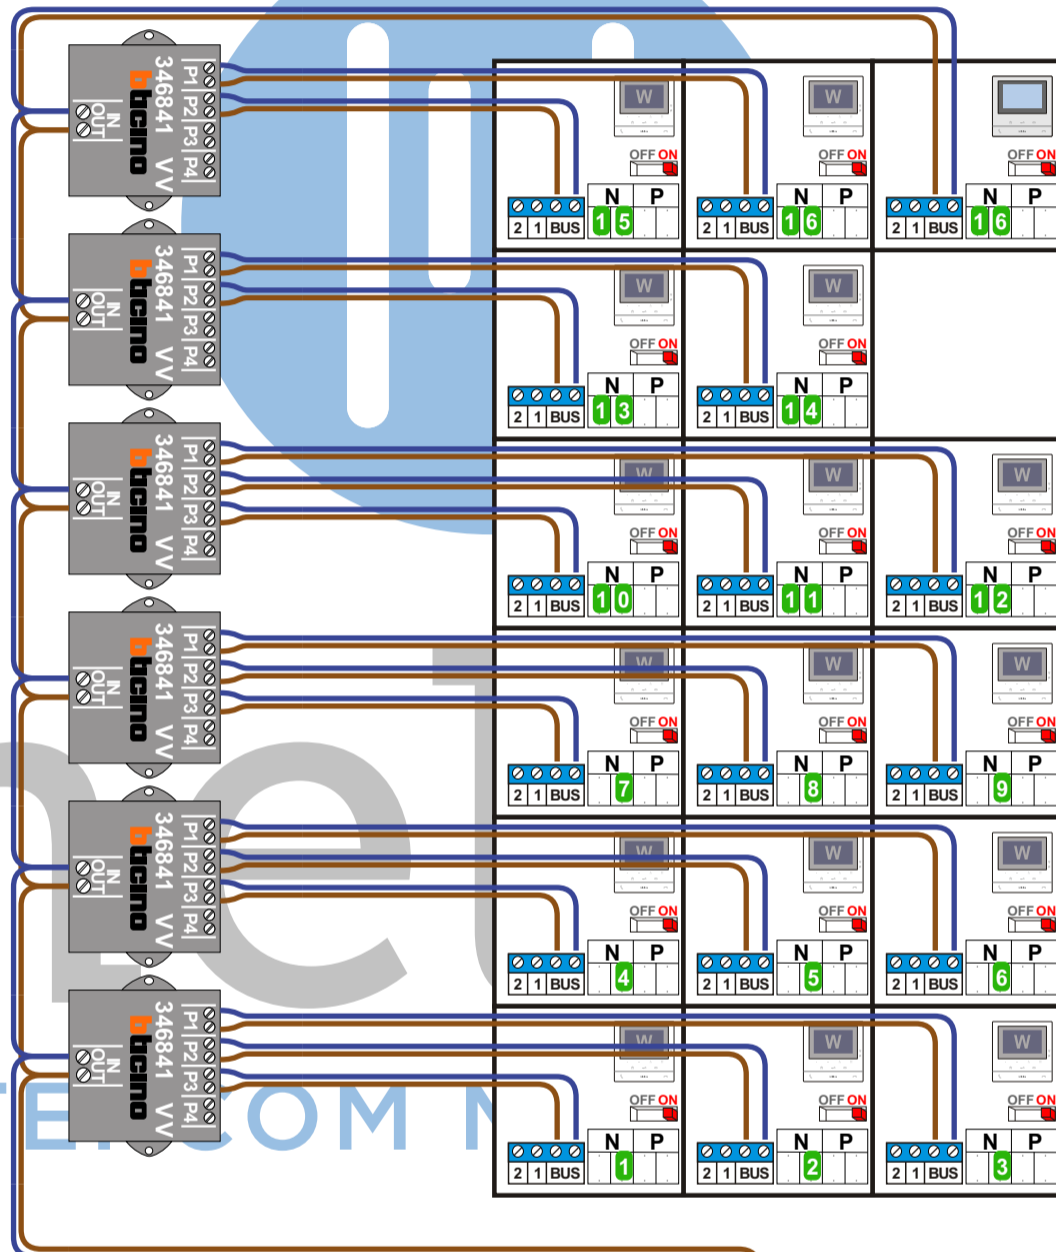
bticino 346841 VV
P1 P2 P3 P4
N OUT

W
OFF ON
2 1 BUS
N P
15

W
OFF ON
2 1 BUS
N P
16

OFF ON
2 1 BUS
N P
16

bticino 346841 VV
P1 P2 P3 P4
N OUT

W
OFF ON
2 1 BUS
N P
13

W
OFF ON
2 1 BUS
N P
14

bticino 346841 VV
P1 P2 P3 P4
N OUT

W
OFF ON
2 1 BUS
N P
10

W
OFF ON
2 1 BUS
N P
11

W
OFF ON
2 1 BUS
N P
12

bticino 346841 VV
P1 P2 P3 P4
N OUT

W
OFF ON
2 1 BUS
N P
7

W
OFF ON
2 1 BUS
N P
8

W
OFF ON
2 1 BUS
N P
9

bticino 346841 VV
P1 P2 P3 P4
N OUT

W
OFF ON
2 1 BUS
N P
4

W
OFF ON
2 1 BUS
N P
5

W
OFF ON
2 1 BUS
N P
6

bticino 346841 VV
P1 P2 P3 P4
N OUT

W
OFF ON
2 1 BUS
N P
1

W
OFF ON
2 1 BUS
N P
2

W
OFF ON
2 1 BUS
N P
3

TELECOM N